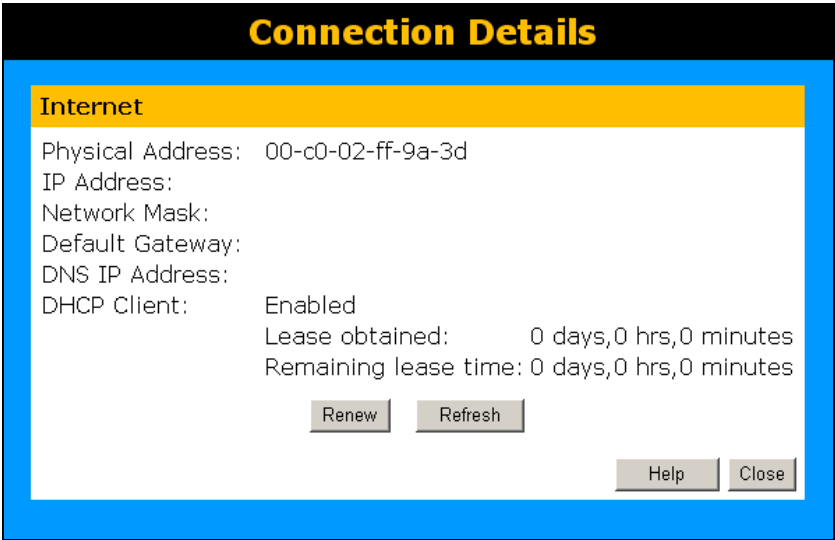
Connection Details

Internet

Physical Address: 00-c0-02-ff-9a-3d
IP Address:
Network Mask:
Default Gateway:
DNS IP Address:
DHCP Client: Enabled
Lease obtained: 0 days,0 hrs,0 minutes
Remaining lease time: 0 days,0 hrs,0 minutes

Renew Refresh

Help Close